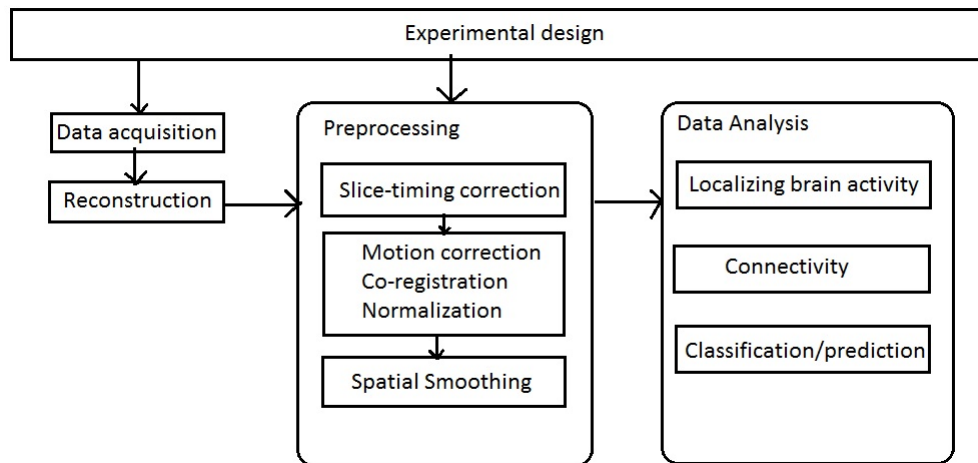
Experimental design

Data acquisition

Reconstruction

Preprocessing

Slice-timing correction

Motion correction
Co-registration
Normalization

Spatial Smoothing

Data Analysis

Localizing brain activity

Connectivity

Classification/prediction